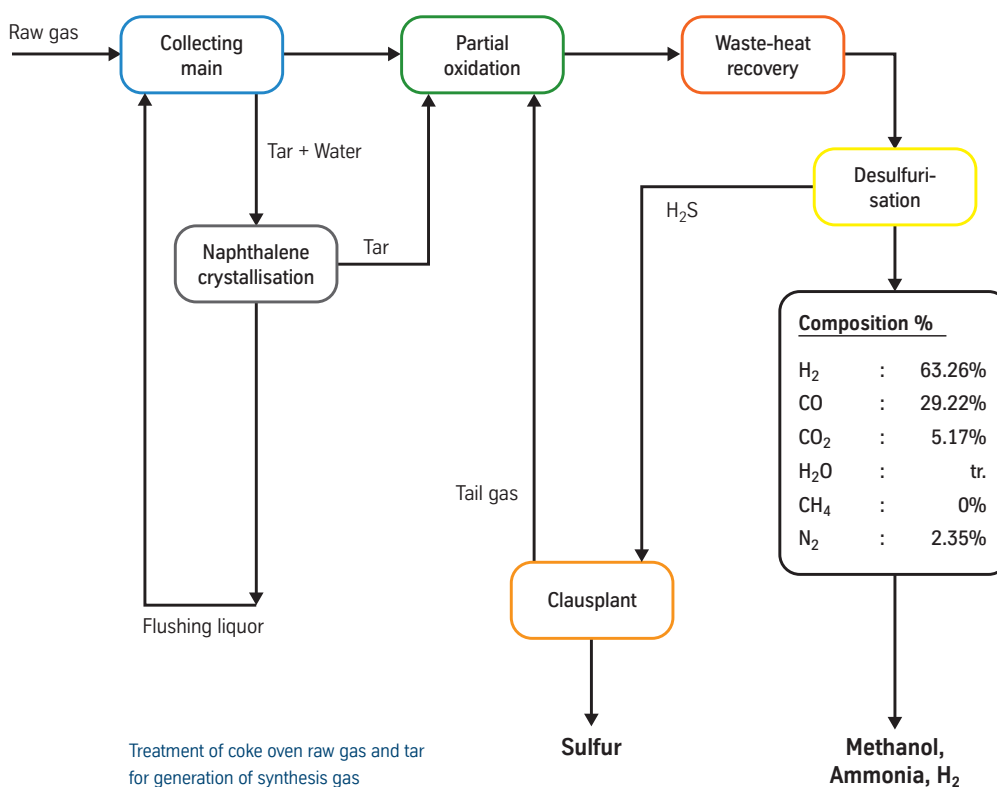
Raw gas

Collecting main

Partial oxidation

Waste-heat recovery

Tar + Water

Desulfurisation

$H_2S$

Naphthalene crystallisation

Tar

Composition %

| | | |
|---|---|---|
| $H_2$ | : | 63.26% |
| CO | : | 29.22% |
| $CO_2$ | : | 5.17% |
| $H_2O$ | : | tr. |
| $CH_4$ | : | 0% |
| $N_2$ | : | 2.35% |

Tail gas

Clausplant

Flushing liquor

Sulfur

Methanol, Ammonia, $H_2$

Treatment of coke oven raw gas and tar for generation of synthesis gas